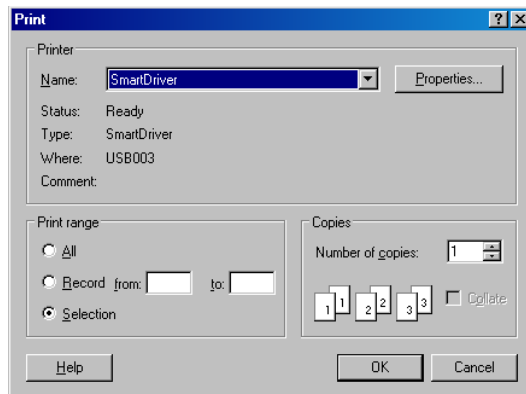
Print
?
X
Printer
Name: SmartDriver
Properties...
Status: Ready
Type: SmartDriver
Where: USB003
Comment:
Print range
All
Record from: to:
Selection
Copies
Number of copies: 1
1 1
2 2
3 3
Collate
Help
OK
Cancel